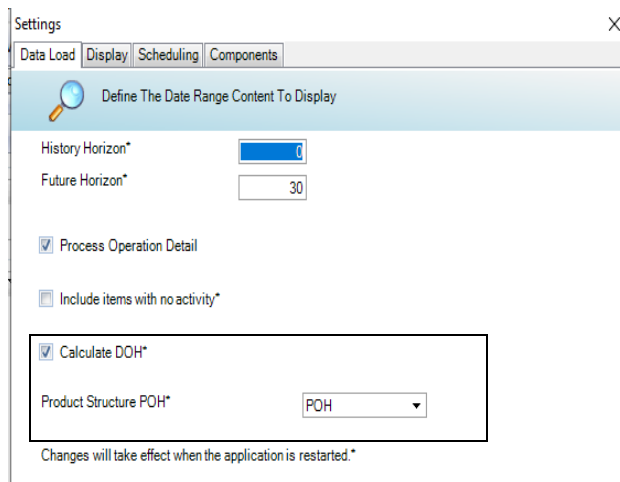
Settings

X

Data Load | Display | Scheduling | Components

Define The Date Range Content To Display

History Horizon* 0

Future Horizon* 30

Process Operation Detail

Include items with no activity*

Calculate DOH*

Product Structure POH* POH

Changes will take effect when the application is restarted.*